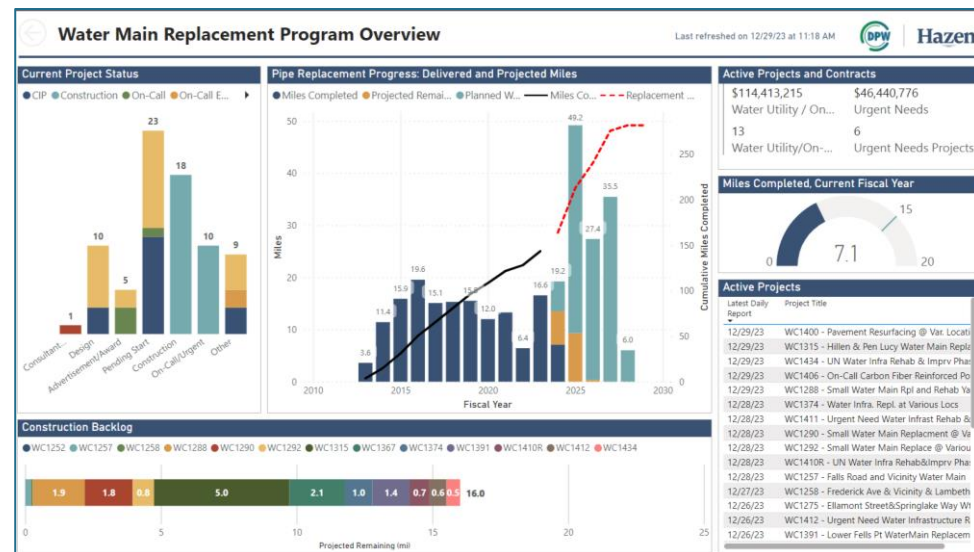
Water Main Replacement Program Overview

Last refreshed on 12/29/23 at 11:18 AM

DPW | Hazen

Current Project Status

● CIP ● Construction ● On-Call ● On-Call E...

1
10
5
23
18
10
9

Consultant... Design Advertisement/Award Pending Start Construction On-Call/Urgent Other

Pipe Replacement Progress: Delivered and Projected Miles

● Miles Completed ● Projected Remai... ● Planned W... — Miles Co... - - Replacement ...

50
40
30
20
10
0

Miles

3.6
11.4
15.9
19.6
15.1
15.8
12.0
6.4
16.6
19.2
49.2
27.4
35.5
6.0

2010 2015 2020 2025 2030

Fiscal Year

250
200
150
100
50
0

Cumulative Miles Completed

Active Projects and Contracts

$114,413,215
Water Utility / On...

$46,440,776
Urgent Needs

13
Water Utility/On-...

6
Urgent Needs Projects

Miles Completed, Current Fiscal Year

15
7.1
0
20

Active Projects

| Latest Daily Report | Project Title |
|---|---|
| 12/29/23 | WC1400 - Pavement Resurfacing @ Var. Locati |
| 12/29/23 | WC1315 - Hillen & Pen Lucy Water Main Repla |
| 12/29/23 | WC1434 - UN Water Infra Rehab & Imprv Pha |
| 12/29/23 | WC1406 - On-Call Carbon Fiber Reinforced Po |
| 12/29/23 | WC1288 - Small Water Main Rpl and Rehab Va |
| 12/28/23 | WC1374 - Water Infra. Repl. at Various Locs |
| 12/28/23 | WC1411 - Urgent Need Water Infrast Rehab & |
| 12/28/23 | WC1290 - Small Water Main Replacment @ Va |
| 12/28/23 | WC1292 - Small Water Main Replace @ Variou |
| 12/28/23 | WC1410R - UN Water Infra Rehab&Imprv Pha |
| 12/28/23 | WC1257 - Falls Road and Vicinity Water Main |
| 12/27/23 | WC1258 - Frederick Ave & Vicinity & Lambeth |
| 12/26/23 | WC1275 - Ellamont Street&Springlake Way W |
| 12/26/23 | WC1412 - Urgent Need Water Infrastructure R |
| 12/26/23 | WC1391 - Lower Fells Pt WaterMain Replacem |

Construction Backlog

● WC1252 ● WC1257 ● WC1258 ● WC1288 ● WC1290 ● WC1292 ● WC1315 ● WC1367 ● WC1374 ● WC1391 ● WC1410R ● WC1412 ● WC1434

1.9 1.8 0.8 5.0 2.1 1.0 1.4 0.7 0.6 0.5 16.0

0 5 10 15 20 25

Projected Remaining (mi)